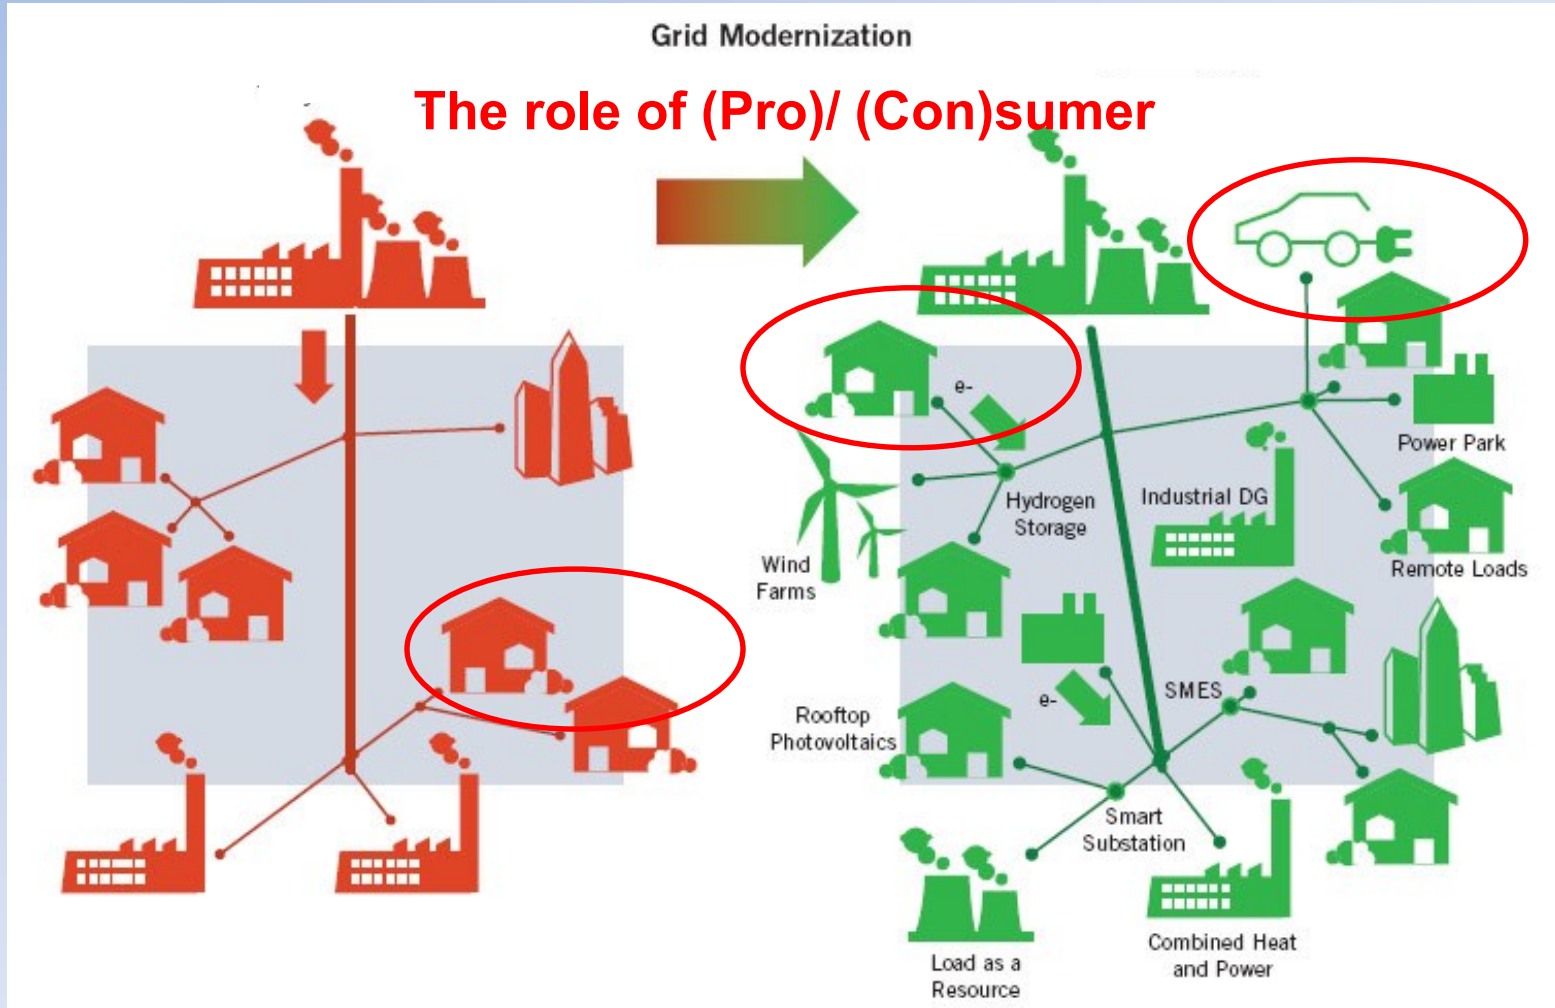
Grid Modernization

The role of (Pro)/ (Con)sumer

e-

Power Park

Hydrogen Storage

Industrial DG

Wind Farms

Remote Loads

e-

SMES

Rooftop Photovoltaics

Smart Substation

Load as a Resource

Combined Heat and Power